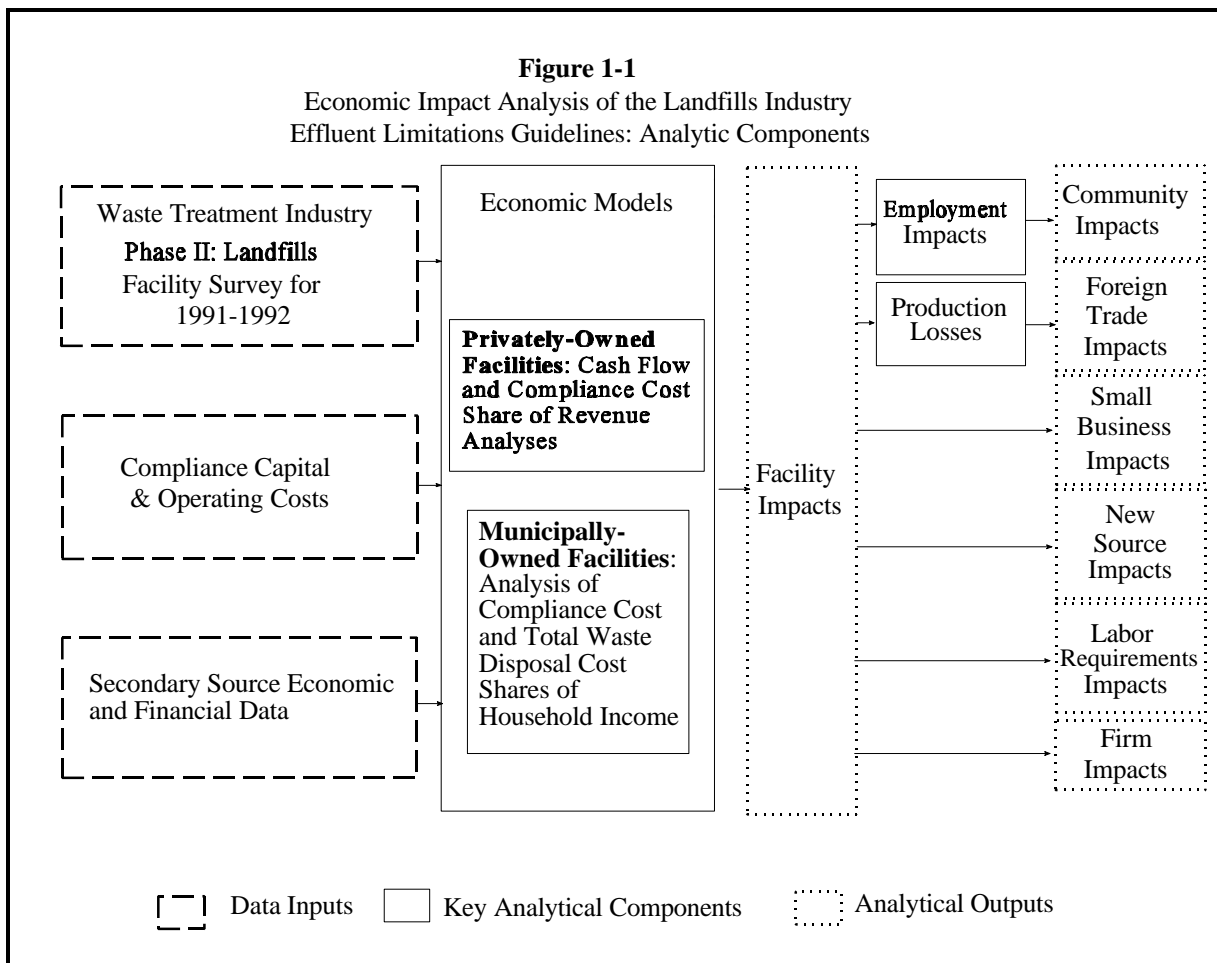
**Figure 1-1**
Economic Impact Analysis of the Landfills Industry
Effluent Limitations Guidelines: Analytic Components

Waste Treatment Industry
Phase II: Landfills
Facility Survey for
1991-1992

Compliance Capital
& Operating Costs

Secondary Source Economic
and Financial Data

Economic Models

**Privately-Owned Facilities**: Cash Flow and Compliance Cost Share of Revenue Analyses

**Municipally-Owned Facilities**: Analysis of Compliance Cost and Total Waste Disposal Cost Shares of Household Income

Facility
Impacts

Employment
Impacts

Production
Losses

Community
Impacts

Foreign
Trade
Impacts

Small
Business
Impacts

New
Source
Impacts

Labor
Requirements
Impacts

Firm
Impacts

Data Inputs Key Analytical Components Analytical Outputs